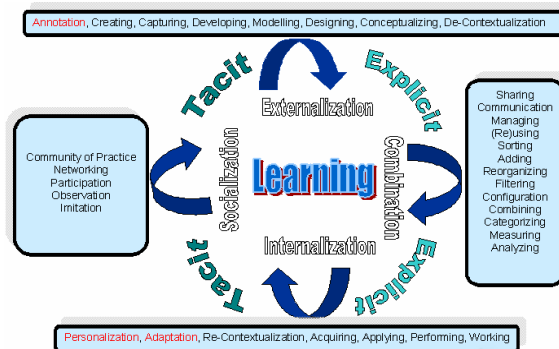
Annotation, Creating, Capturing, Developing, Modelling, Designing, Conceptualizing, De-Contextualization

Tacit

Explicit

Externalization

Community of Practice
Networking
Participation
Observation
Imitation

Socialization

Learning

Combination

Sharing
Communication
Managing
(Re)using
Sorting
Adding
Reorganizing
Filtering
Configuration
Combining
Categorizing
Measuring
Analyzing

Internalization

Tacit

Explicit

Personalization, Adaptation, Re-Contextualization, Acquiring, Applying, Performing, Working